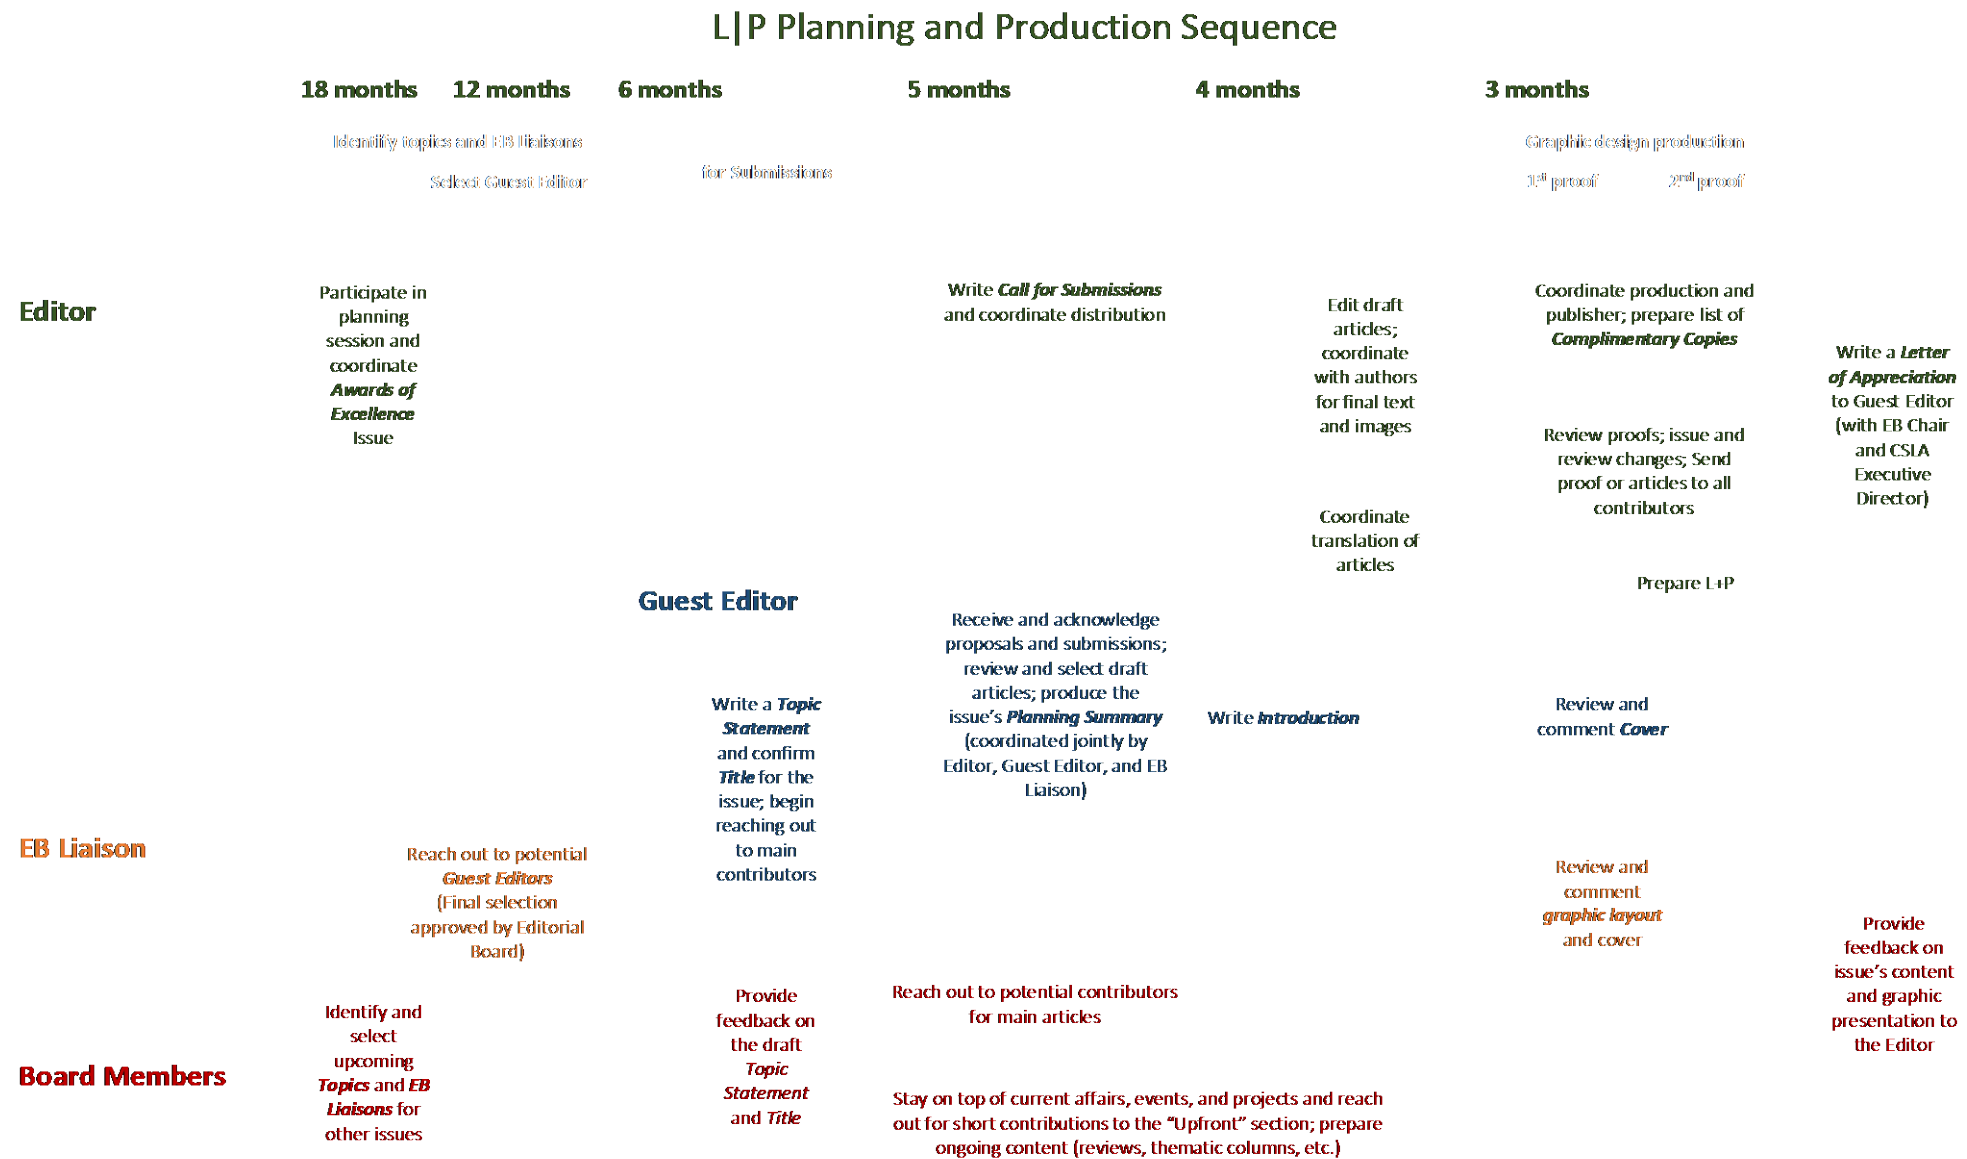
L|P Planning and Production Sequence

18 months 12 months 6 months 5 months 4 months 3 months

Identify topics and EB liaisons

Select Guest Editor

for Submissions

Graphic design production

$1^{st}$ proof $2^{nd}$ proof

Editor

Participate in planning session and coordinate *Awards of Excellence* Issue

Write *Call for Submissions* and coordinate distribution

Edit draft articles; coordinate with authors for final text and images

Coordinate translation of articles

Coordinate production and publisher; prepare list of *Complimentary Copies*

Review proofs; issue and review changes; Send proof or articles to all contributors

Prepare L+P

Write a *Letter of Appreciation* to Guest Editor (with EB Chair and CSLA Executive Director)

Guest Editor

Write a *Topic Statement* and confirm *Title* for the issue; begin reaching out to main contributors

Receive and acknowledge proposals and submissions; review and select draft articles; produce the issue's *Planning Summary* (coordinated jointly by Editor, Guest Editor, and EB Liaison)

Write *Introduction*

Review and comment *Cover*

EB Liaison

Reach out to potential *Guest Editors* (Final selection approved by Editorial Board)

Review and comment *graphic layout* and cover

Board Members

Identify and select upcoming *Topics* and *EB Liaisons* for other issues

Provide feedback on the draft *Topic Statement* and *Title*

Reach out to potential contributors for main articles

Stay on top of current affairs, events, and projects and reach out for short contributions to the "Upfront" section; prepare ongoing content (reviews, thematic columns, etc.)

Provide feedback on issue's content and graphic presentation to the Editor